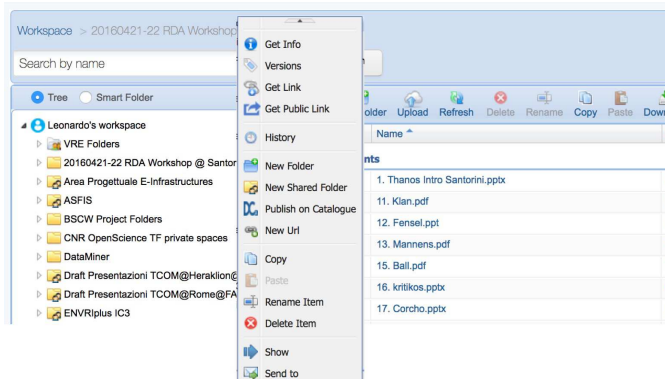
Workspace > 20160421-22 RDA Workshop

Search by name

Tree   Smart Folder

Leonardo's workspace
VRE Folders
20160421-22 RDA Workshop @ Santor
Area Progettuale E-Infrastructures
ASFIS
BSCW Project Folders
CNR OpenScience TF private spaces
DataMiner
Draft Presentazioni TCOM@Heraklion@
Draft Presentazioni TCOM@Rome@FA
ENVRIplus IC3

Get Info
Versions
Get Link
Get Public Link
History
New Folder
New Shared Folder
Publish on Catalogue
New Url
Copy
Paste
Rename Item
Delete Item
Show
Send to

older Upload Refresh Delete Rename Copy Paste Down

Name

nts

1. Thanos Intro Santorini.pptx
11. Klan.pdf
12. Fensel.ppt
13. Mannens.pdf
15. Ball.pdf
16. kritikos.pptx
17. Corcho.pptx